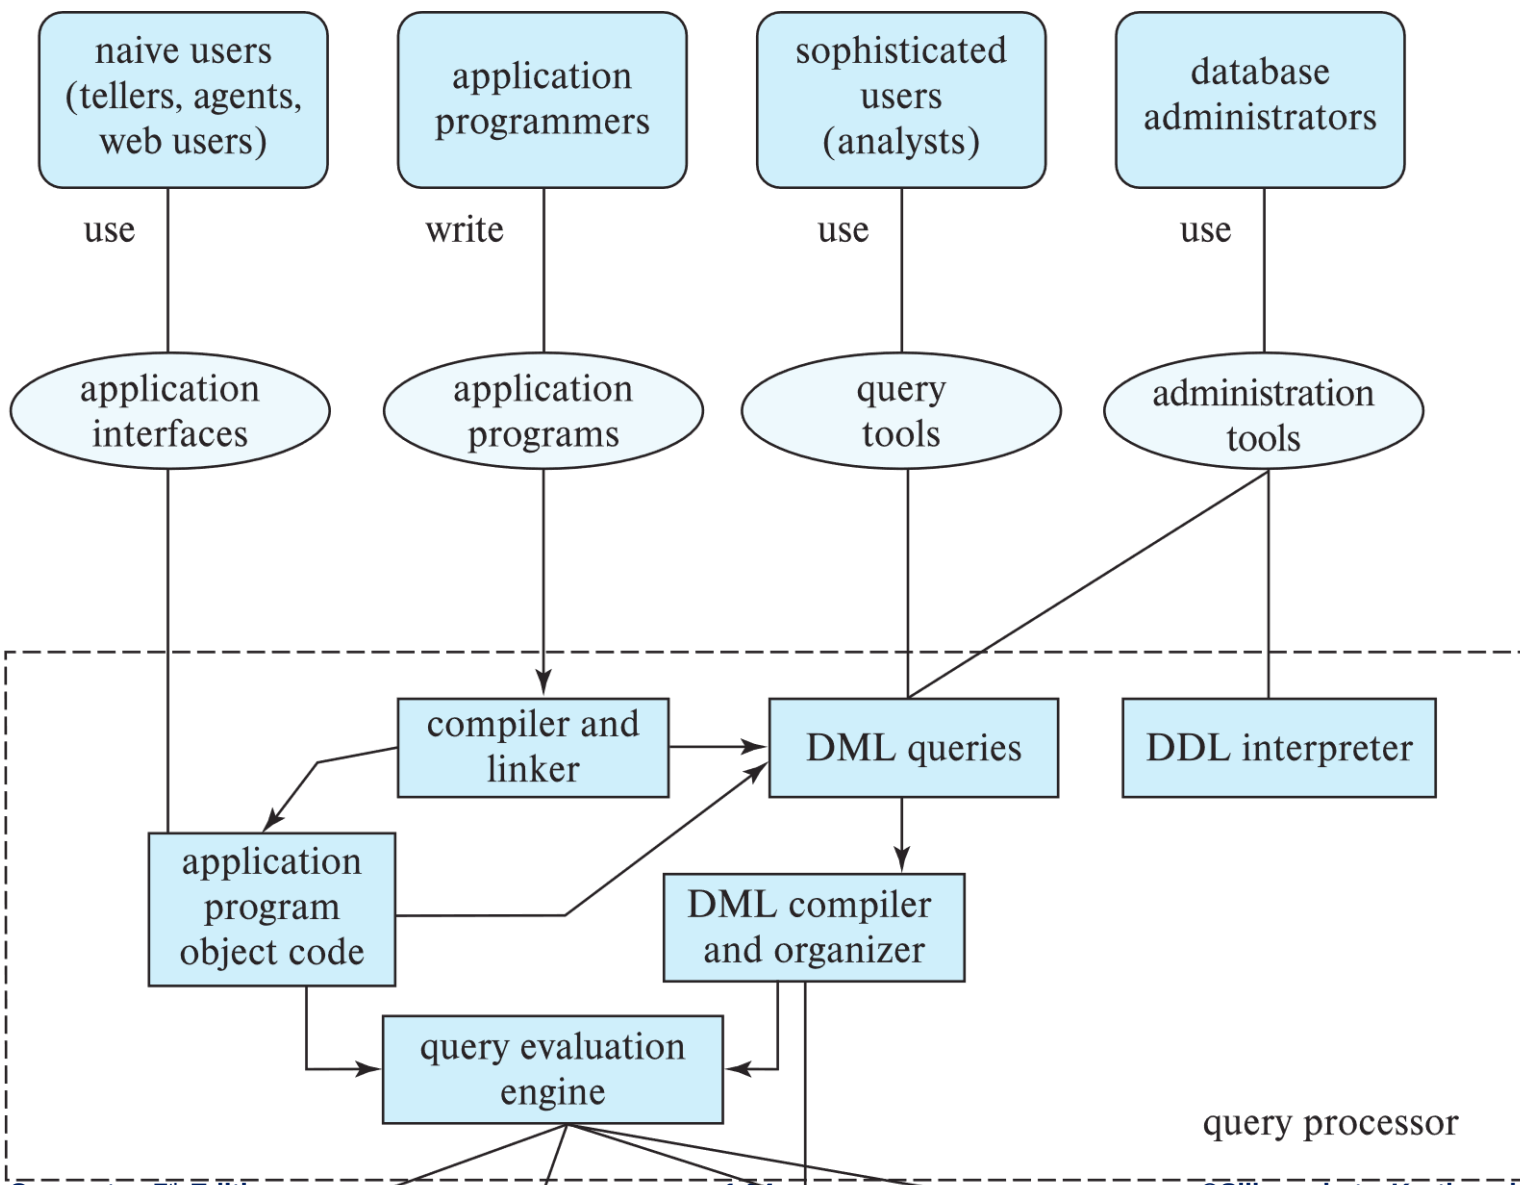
naive users (tellers, agents, web users)

application programmers

sophisticated users (analysts)

database administrators

use

write

use

use

application interfaces

application programs

query tools

administration tools

compiler and linker

DML queries

DDL interpreter

application program object code

DML compiler and organizer

query evaluation engine

query processor

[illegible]